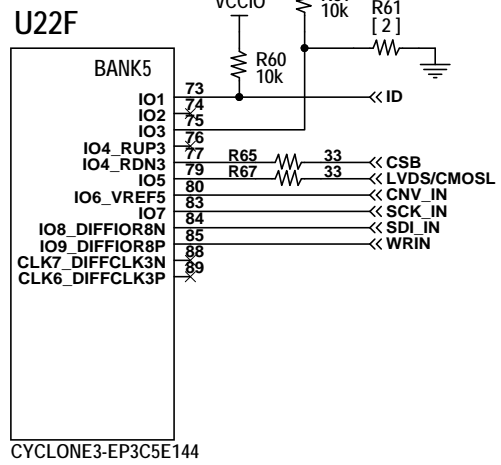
U22F

VCCIO

10k

R61
[ 2 ]

R60
10k

BANK5

73 IO1
74 IO2
75 IO3
76 IO4_RUP3
77 IO4_RDN3
79 IO5
80 IO6_VREF5
83 IO7
84 IO8_DIFFIOR8N
85 IO9_DIFFIOR8P
88 CLK7_DIFFCLK3N
89 CLK6_DIFFCLK3P

ID

R65 33 CSB
R67 33 LVDS/CMOSL
CNV_IN
SCK_IN
SDI_IN
WRIN

CYCLONE3-EP3C5E144